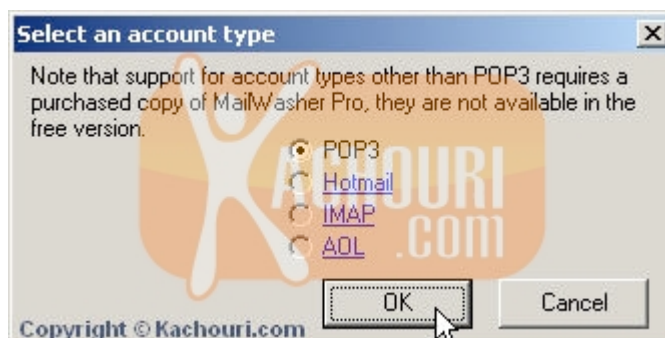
Select an account type

Note that support for account types other than POP3 requires a purchased copy of MailWasher Pro, they are not available in the free version.

POP3
Hotmail
IMAP
AOL

KACHOURI .COM

OK
Cancel

Copyright © Kachouri.com